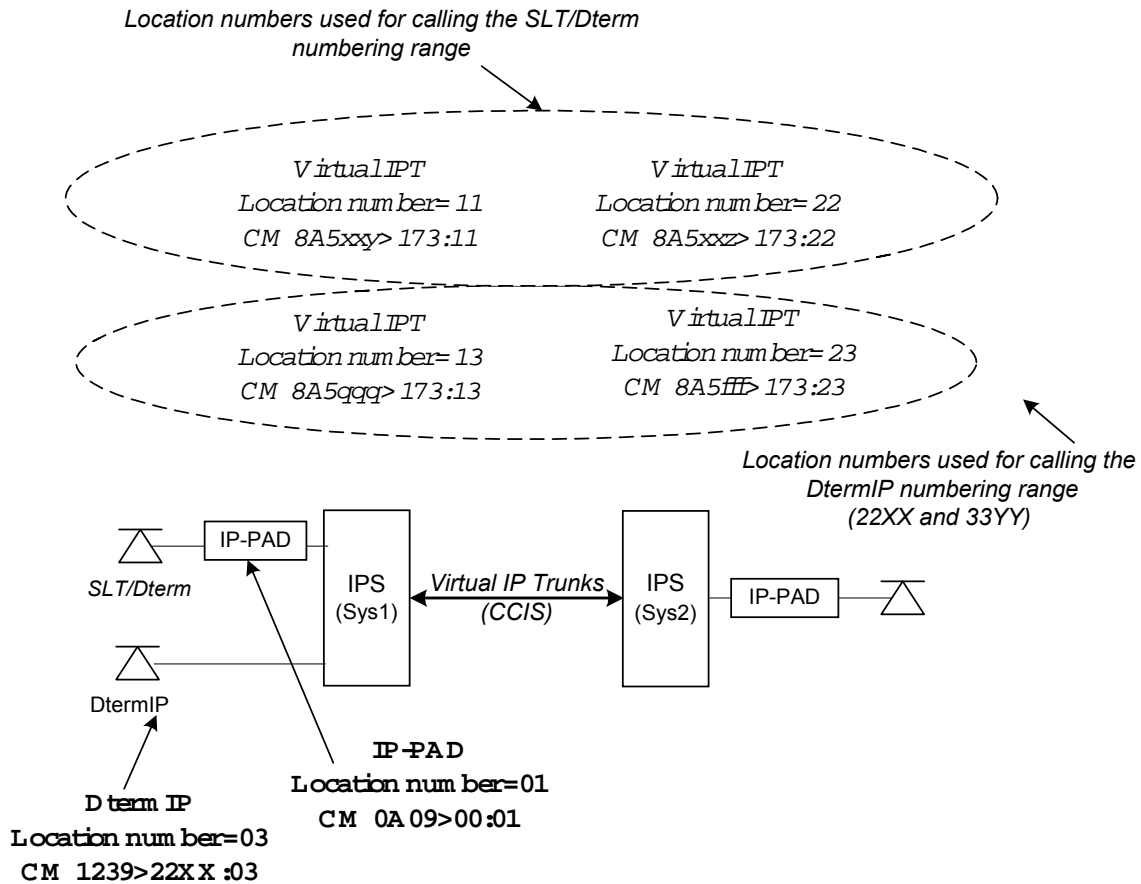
Location numbers used for calling the SLT/Dterm numbering range

Virtual IPT
Location number= 11
CM 8A5xxy> 173:11

Virtual IPT
Location number= 22
CM 8A5xxz> 173:22

Virtual IPT
Location number= 13
CM 8A5qqq> 173:13

Virtual IPT
Location number= 23
CM 8A5fff> 173:23

Location numbers used for calling the DtermIP numbering range (22XX and 33YY)

IP-PAD
SLT/Dterm
IPS (Sys1)
Virtual IP Trunks (CCIS)
IPS (Sys2)
IP-PAD
DtermIP

IP-PAD
Location number=01
CM 0A09>00:01

Dterm IP
Location number=03
CM 1239>22XX:03